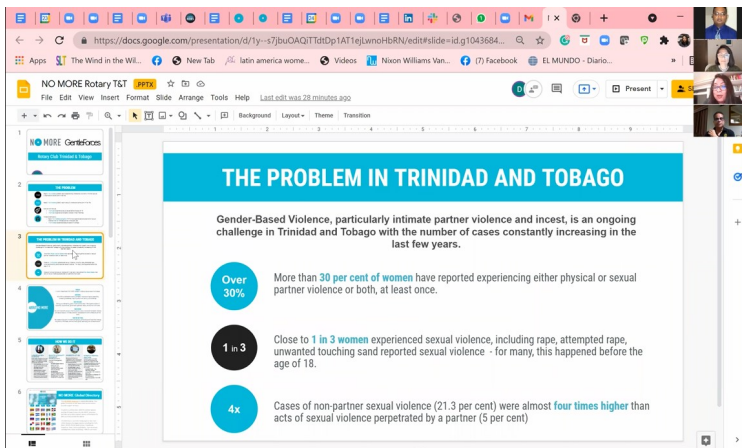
https://docs.google.com/presentation/d/1y--s7jbuOAQITdtDp1AT1ejLwnoHbRN/edit#slide=id.g1043684...

Apps The Wind in the Wil... New Tab latin america wome... Videos Nixon Williams Van... (7) Facebook EL MUNDO - Diario...

NO MORE Rotary T&T PPTX

Last edit was 28 minutes ago

File Edit View Insert Format Slide Arrange Tools Help

Present

Background Layout Theme Transition

NO MORE GentleForces

Rotary Club Trinidad & Tobago

THE PROBLEM

THE PROBLEM IN TRINIDAD AND TOBAGO

HOW WE GET

NO MORE Global Directory

THE PROBLEM IN TRINIDAD AND TOBAGO

Gender-Based Violence, particularly intimate partner violence and incest, is an ongoing challenge in Trinidad and Tobago with the number of cases constantly increasing in the last few years.

Over 30%

More than 30 per cent of women have reported experiencing either physical or sexual partner violence or both, at least once.

1 in 3

Close to 1 in 3 women experienced sexual violence, including rape, attempted rape, unwanted touching sand reported sexual violence - for many, this happened before the age of 18.

4x

Cases of non-partner sexual violence (21.3 per cent) were almost four times higher than acts of sexual violence perpetrated by a partner (5 per cent)